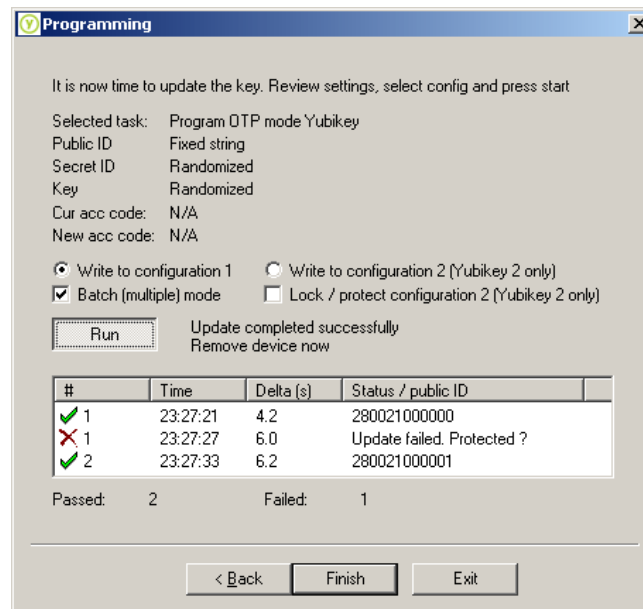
Programming

It is now time to update the key. Review settings, select config and press start

Selected task: Program OTP mode Yubikey
Public ID Fixed string
Secret ID Randomized
Key Randomized
Cur acc code: N/A
New acc code: N/A

Write to configuration 1
Write to configuration 2 (Yubikey 2 only)
Batch (multiple) mode
Lock / protect configuration 2 (Yubikey 2 only)

Run

Update completed successfully
Remove device now

| # | Time | Delta (s) | Status / public ID |
|---|---|---|---|
| 1 | 23:27:21 | 4.2 | 280021000000 |
| 1 | 23:27:27 | 6.0 | Update failed. Protected ? |
| 2 | 23:27:33 | 6.2 | 280021000001 |

Passed: 2 Failed: 1

< Back Finish Exit